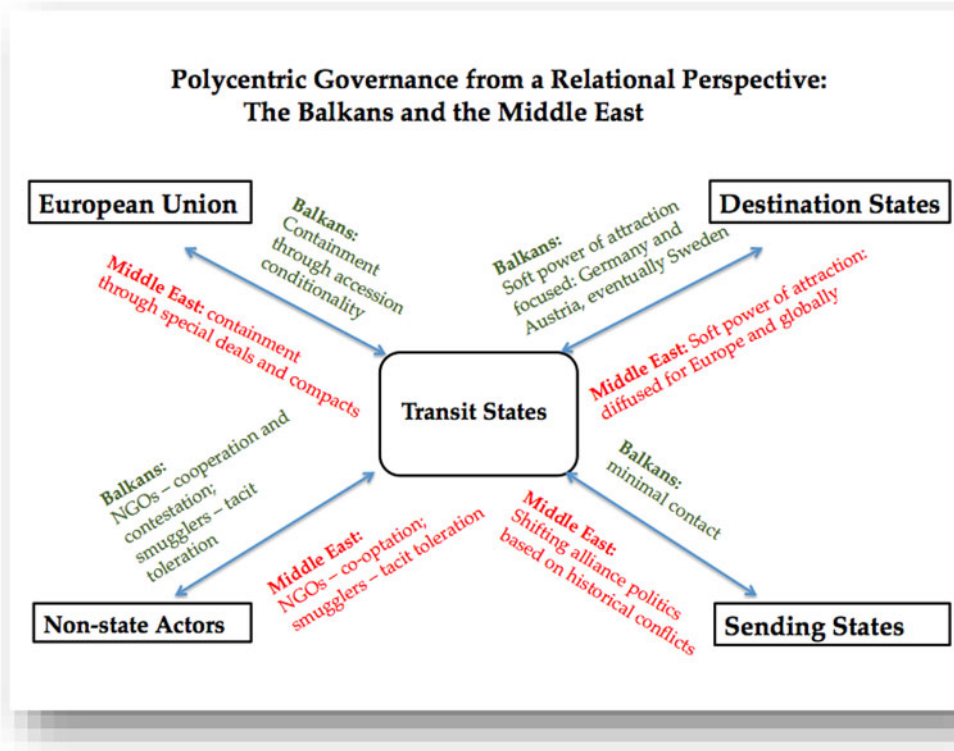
Polycentric Governance from a Relational Perspective: The Balkans and the Middle East

European Union

Balkans: Containment through accession conditionality

Middle East: containment through special deals and compacts

Destination States

Balkans: Soft power of attraction focused: Germany and Austria, eventually Sweden

Middle East: Soft power of attraction: diffused for Europe and globally

Transit States

Balkans: NGOs – cooperation and contestation; smugglers – tacit toleration

Middle East: NGOs – co-optation; smugglers – tacit toleration

Balkans: minimal contact

Middle East: Shifting alliance politics based on historical conflicts

Non-state Actors

Sending States